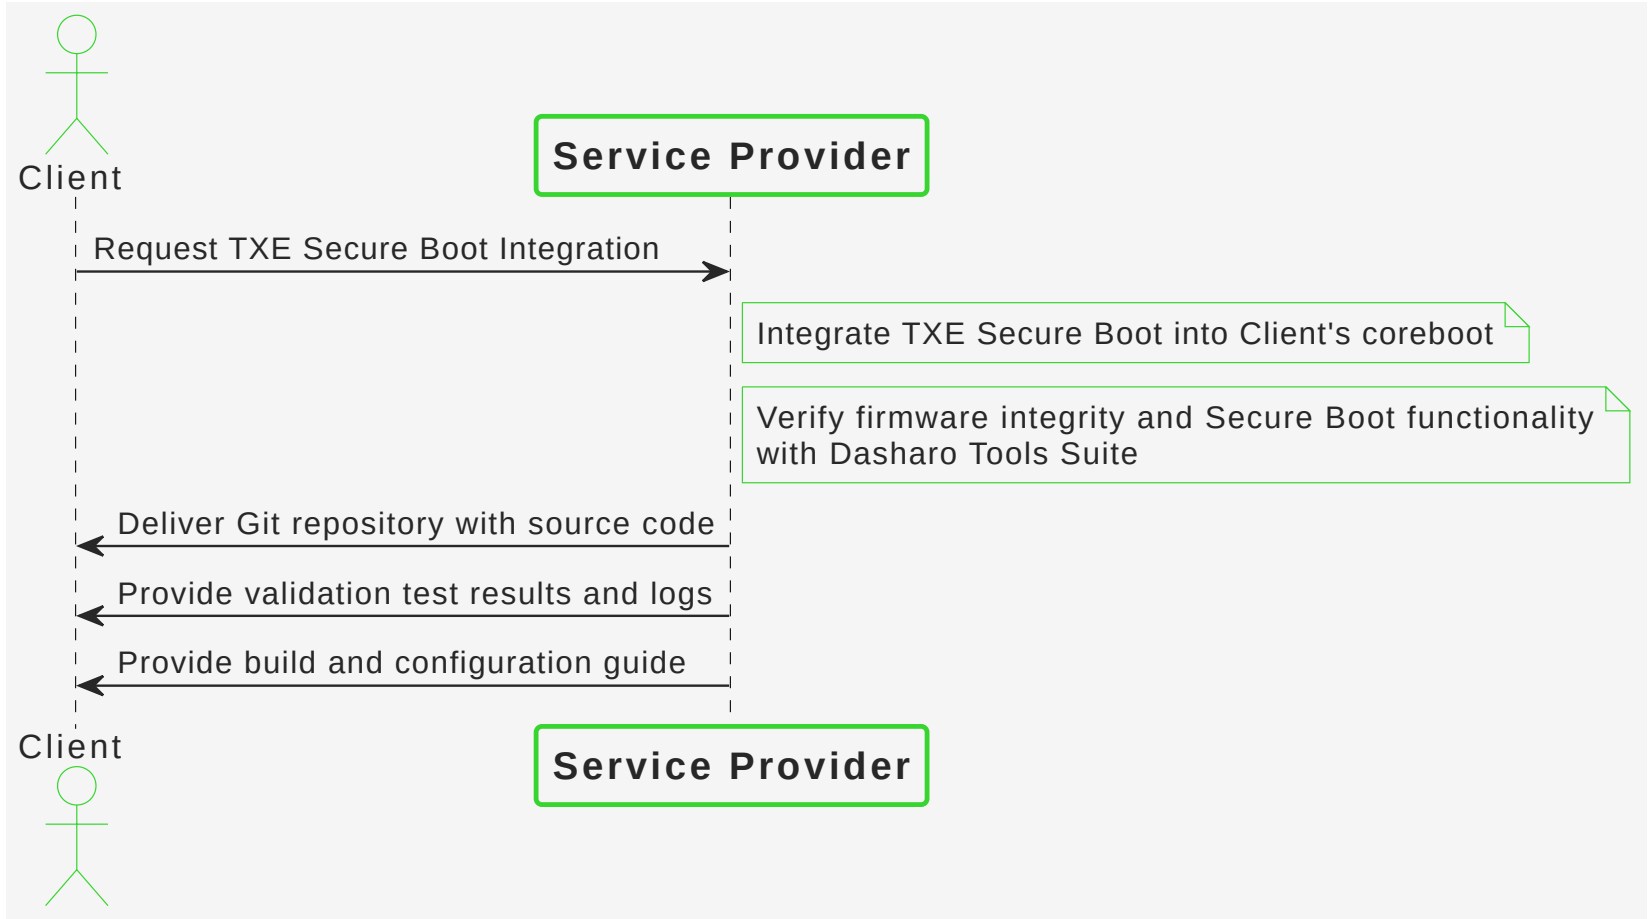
Client

Service Provider

Request TXE Secure Boot Integration

Integrate TXE Secure Boot into Client's coreboot

Verify firmware integrity and Secure Boot functionality with Dasharo Tools Suite

Deliver Git repository with source code

Provide validation test results and logs

Provide build and configuration guide

Client

Service Provider